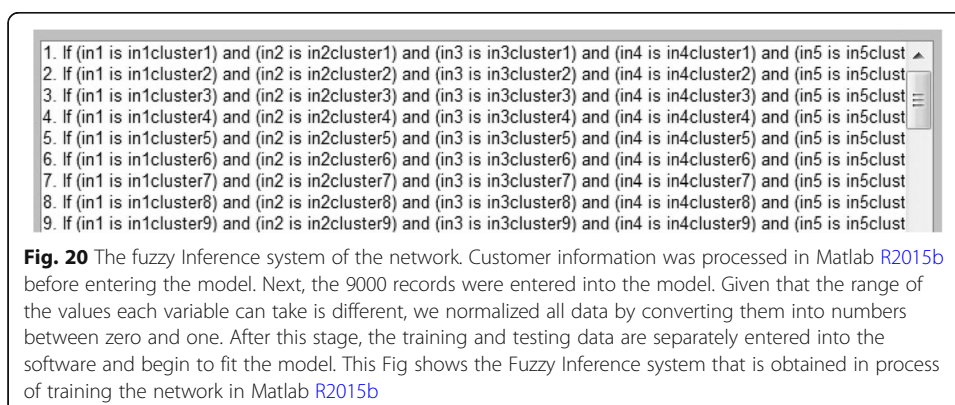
1. If (in1 is in1cluster1) and (in2 is in2cluster1) and (in3 is in3cluster1) and (in4 is in4cluster1) and (in5 is in5clust
2. If (in1 is in1cluster2) and (in2 is in2cluster2) and (in3 is in3cluster2) and (in4 is in4cluster2) and (in5 is in5clust
3. If (in1 is in1cluster3) and (in2 is in2cluster3) and (in3 is in3cluster3) and (in4 is in4cluster3) and (in5 is in5clust
4. If (in1 is in1cluster4) and (in2 is in2cluster4) and (in3 is in3cluster4) and (in4 is in4cluster4) and (in5 is in5clust
5. If (in1 is in1cluster5) and (in2 is in2cluster5) and (in3 is in3cluster5) and (in4 is in4cluster5) and (in5 is in5clust
6. If (in1 is in1cluster6) and (in2 is in2cluster6) and (in3 is in3cluster6) and (in4 is in4cluster6) and (in5 is in5clust
7. If (in1 is in1cluster7) and (in2 is in2cluster7) and (in3 is in3cluster7) and (in4 is in4cluster7) and (in5 is in5clust
8. If (in1 is in1cluster8) and (in2 is in2cluster8) and (in3 is in3cluster8) and (in4 is in4cluster8) and (in5 is in5clust
9. If (in1 is in1cluster9) and (in2 is in2cluster9) and (in3 is in3cluster9) and (in4 is in4cluster9) and (in5 is in5clust

**Fig. 20** The fuzzy Inference system of the network. Customer information was processed in Matlab R2015b before entering the model. Next, the 9000 records were entered into the model. Given that the range of the values each variable can take is different, we normalized all data by converting them into numbers between zero and one. After this stage, the training and testing data are separately entered into the software and begin to fit the model. This Fig shows the Fuzzy Inference system that is obtained in process of training the network in Matlab R2015b